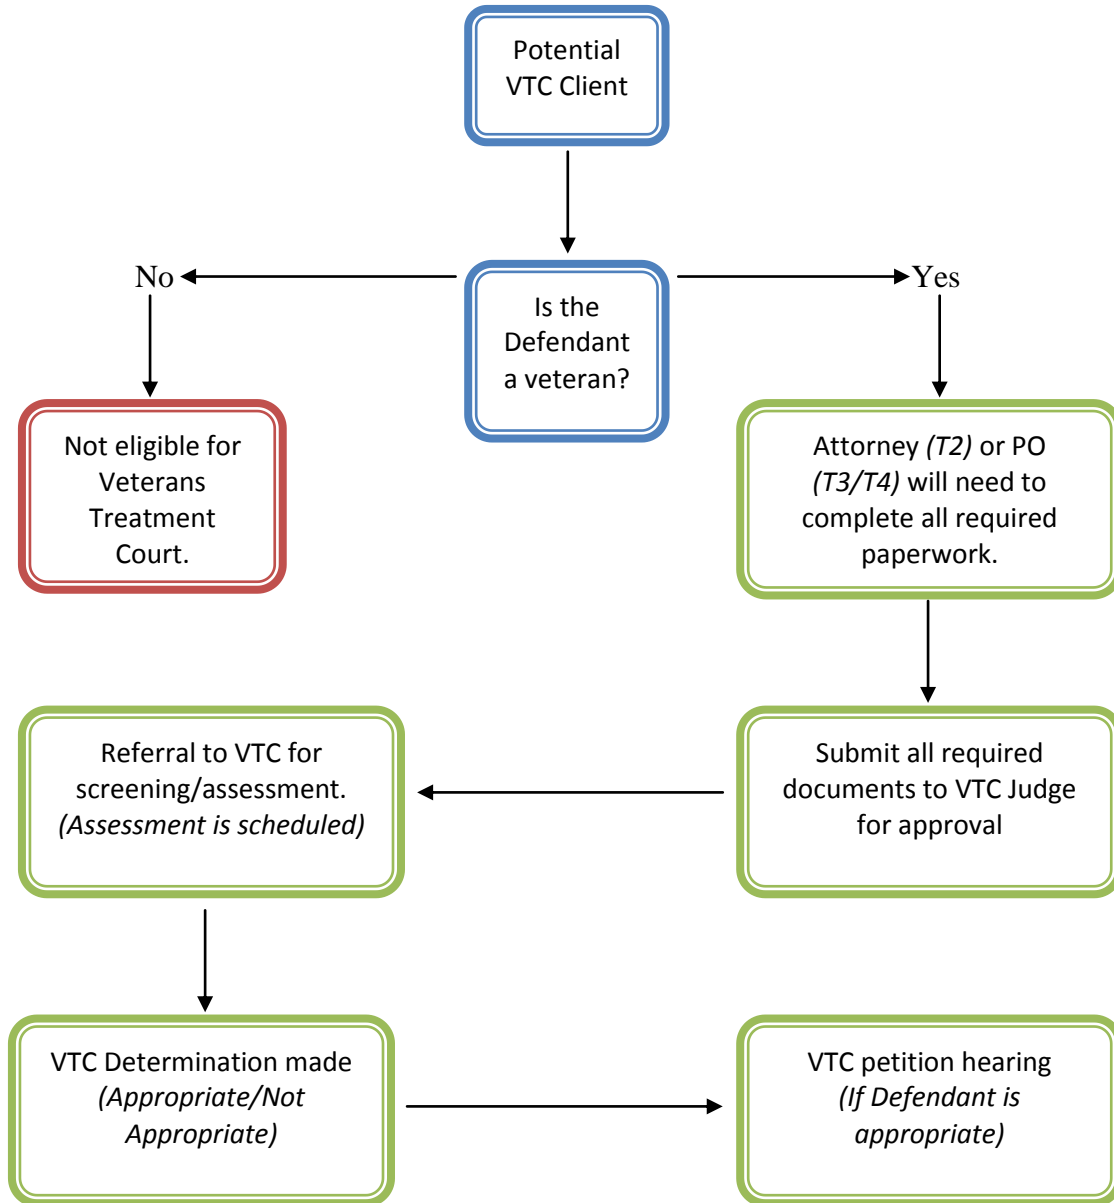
Potential VTC Client

Is the Defendant a veteran?

No

Yes

Not eligible for Veterans Treatment Court.

Attorney *(T2)* or PO *(T3/T4)* will need to complete all required paperwork.

Submit all required documents to VTC Judge for approval

Referral to VTC for screening/assessment. *(Assessment is scheduled)*

VTC Determination made *(Appropriate/Not Appropriate)*

VTC petition hearing *(If Defendant is appropriate)*